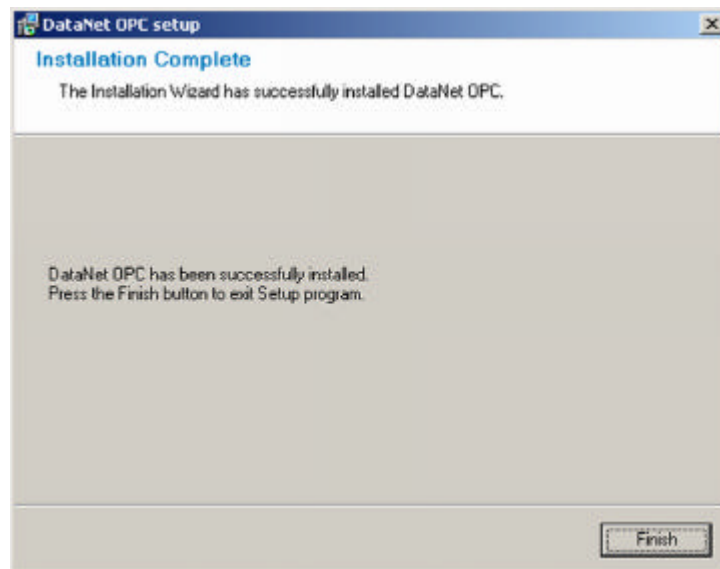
DataNet OPC setup

Installation Complete

The Installation Wizard has successfully installed DataNet OPC.

DataNet OPC has been successfully installed.
Press the Finish button to exit Setup program.

Finish